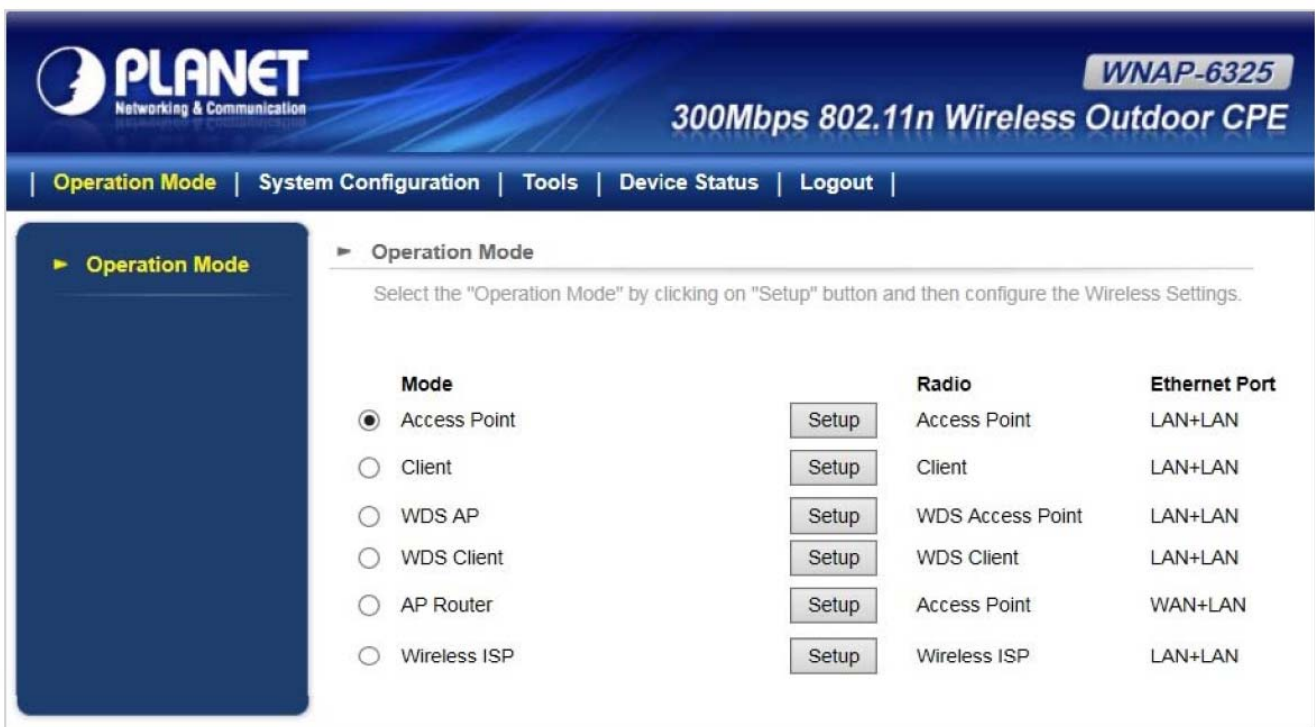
PLANET
Networking & Communication

WNAP-6325
300Mbps 802.11n Wireless Outdoor CPE

| Operation Mode | System Configuration | Tools | Device Status | Logout |

Operation Mode

Operation Mode

Select the "Operation Mode" by clicking on "Setup" button and then configure the Wireless Settings.

| Mode | | Radio | Ethernet Port |
|---|---|---|---|
| Access Point | Setup | Access Point | LAN+LAN |
| Client | Setup | Client | LAN+LAN |
| WDS AP | Setup | WDS Access Point | LAN+LAN |
| WDS Client | Setup | WDS Client | LAN+LAN |
| AP Router | Setup | Access Point | WAN+LAN |
| Wireless ISP | Setup | Wireless ISP | LAN+LAN |